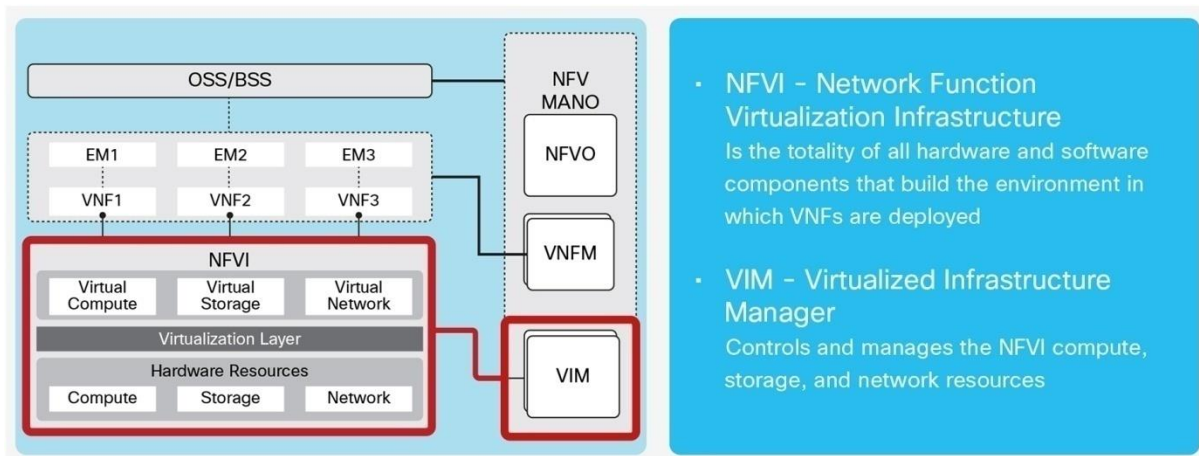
OSS/BSS

NFV MANO

EM1
EM2
EM3

NFVO

VNF1
VNF2
VNF3

VNFM

NFVI

Virtual Compute
Virtual Storage
Virtual Network

Virtualization Layer

Hardware Resources

Compute
Storage
Network

VIM

• NFVI - Network Function Virtualization Infrastructure
Is the totality of all hardware and software components that build the environment in which VNFs are deployed

• VIM - Virtualized Infrastructure Manager
Controls and manages the NFVI compute, storage, and network resources